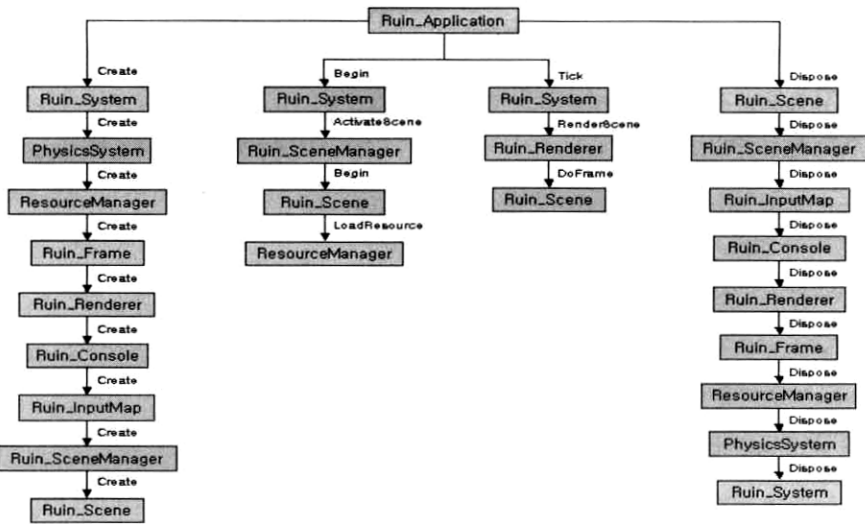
Ruin_Application

Create
Ruin_System
Create
PhysicsSystem
Create
ResourceManager
Create
Ruin_Frame
Create
Ruin_Renderer
Create
Ruin_Console
Create
Ruin_InputMap
Create
Ruin_SceneManager
Create
Ruin_Scene

Begin
Ruin_System
ActivateScene
Ruin_SceneManager
Begin
Ruin_Scene
LoadResource
ResourceManager

Tick
Ruin_System
RenderScene
Ruin_Renderer
DoFrame
Ruin_Scene

Dispose
Ruin_Scene
Dispose
Ruin_SceneManager
Dispose
Ruin_InputMap
Dispose
Ruin_Console
Dispose
Ruin_Renderer
Dispose
Ruin_Frame
Dispose
ResourceManager
Dispose
PhysicsSystem
Dispose
Ruin_System